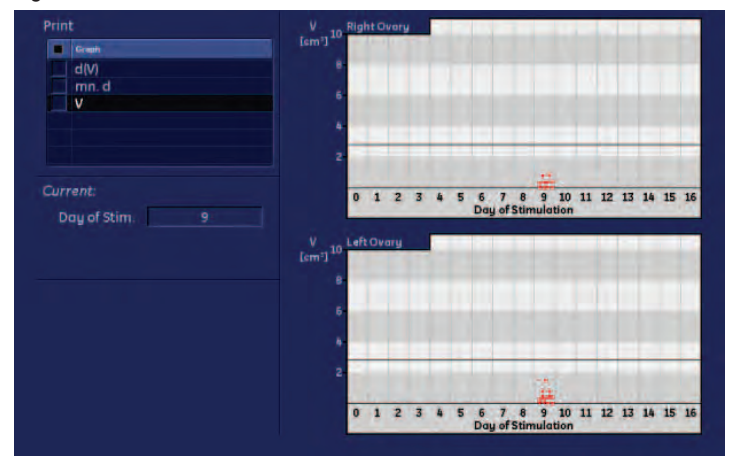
Print

| | Graph |
|---|---|
| | d(V) |
| | mn. d |
| | V |

Current:

Day of Stim. 9

V [cm³] 10 Right Ovary
8
6
4
2
0 1 2 3 4 5 6 7 8 9 10 11 12 13 14 15 16
Day of Stimulation

V [cm³] 10 Left Ovary
8
6
4
2
0 1 2 3 4 5 6 7 8 9 10 11 12 13 14 15 16
Day of Stimulation